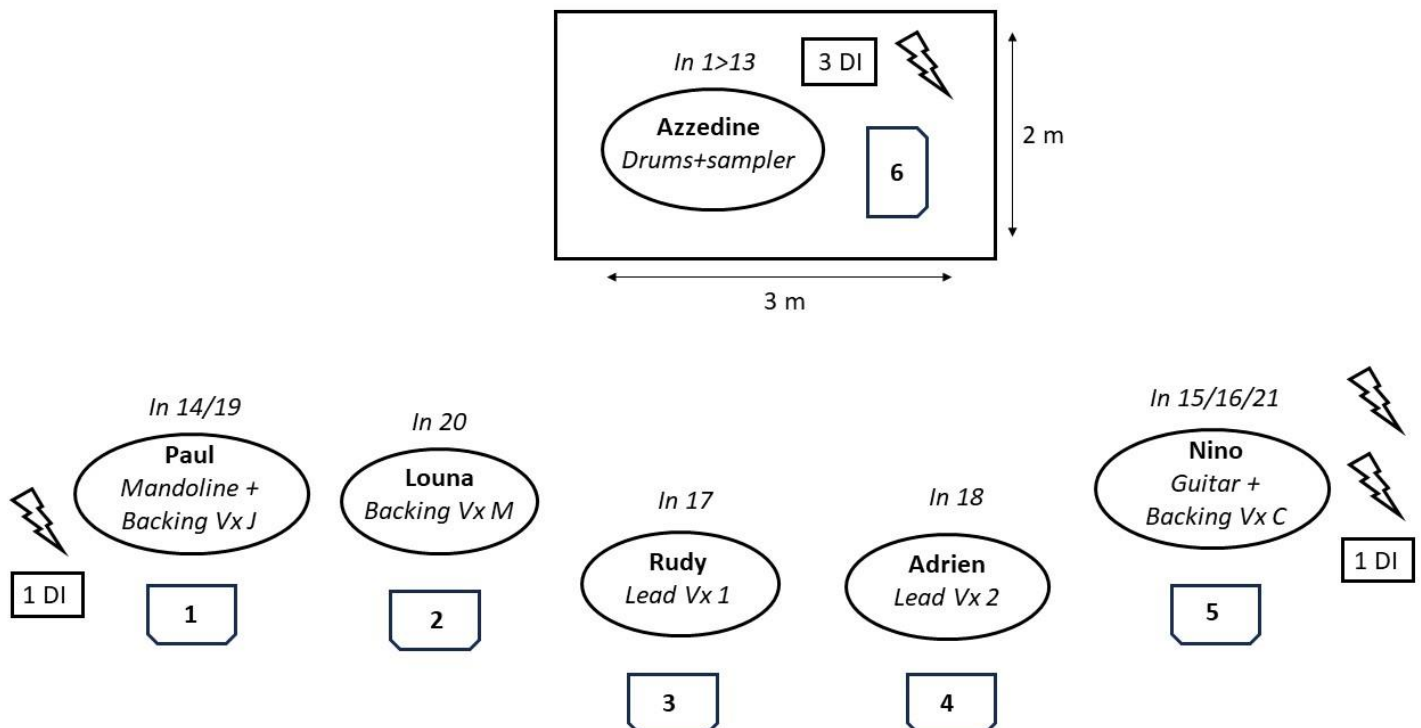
In 1>13

3 DI

Azzedine
Drums+sampler

6

2 m

3 m

In 14/19

Paul
Mandoline +
Backing Vx J

In 20

Louna
Backing Vx M

In 17

Rudy
Lead Vx 1

In 18

Adrien
Lead Vx 2

In 15/16/21

Nino
Guitar +
Backing Vx C

1 DI

1

2

3

4

5

1 DI